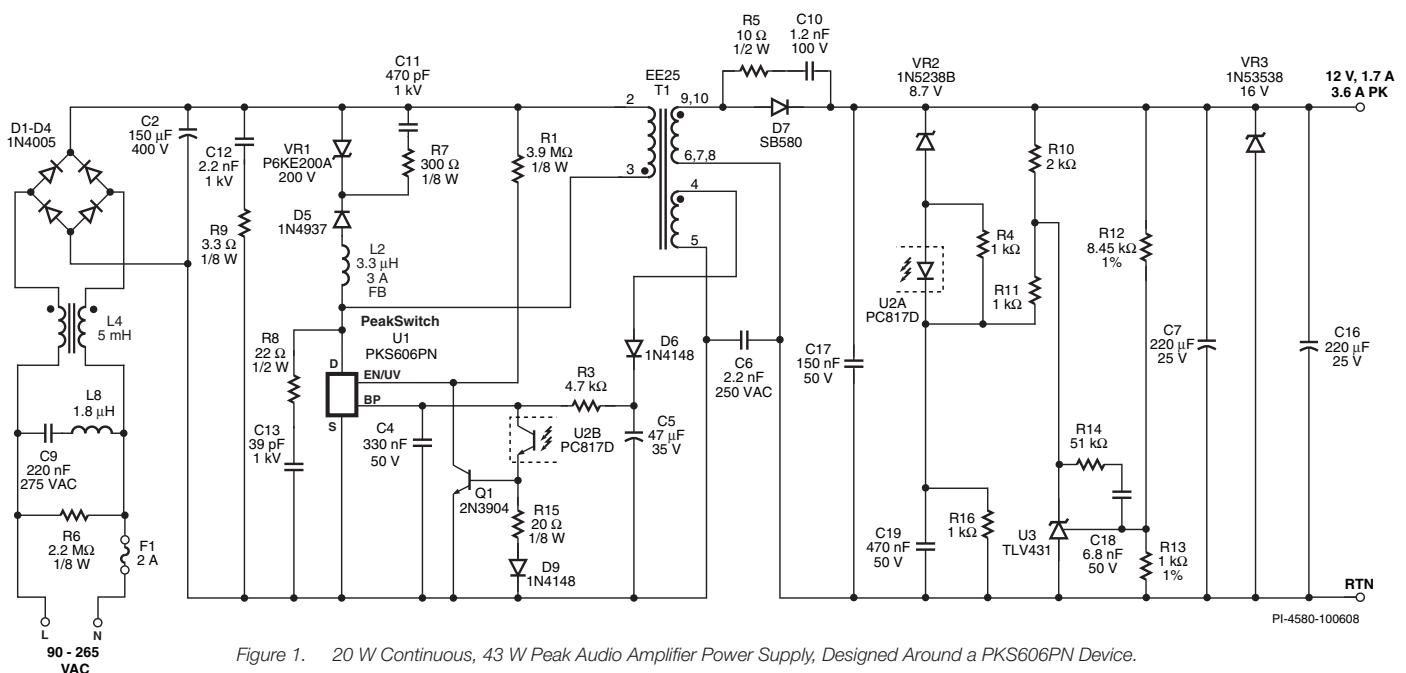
R5
10 Ω
1/2 W

C10
1.2 nF
100 V

C11
470 pF
1 kV

EE25
T1

2

9,10

VR2
1N5238B
8.7 V

VR3
1N53538
16 V

12 V, 1.7 A
3.6 A PK

D1-D4
1N4005

C2
150 µF
400 V

C12
2.2 nF
1 kV

VR1
P6KE200A
200 V

R7
300 Ω
1/8 W

R1
3.9 MΩ
1/8 W

3

6,7,8

D7
SB580

R10
2 kΩ

R9
3.3 Ω
1/8 W

D5
1N4937

L2
3.3 µH
3 A
FB

4

5

R4
1 kΩ

R12
8.45 kΩ
1%

L4
5 mH

PeakSwitch
U1
PKS606PN

U2A
PC817D

R11
1 kΩ

R8
22 Ω
1/2 W

D
EN/UV
BP
S

D6
1N4148

C6
2.2 nF
250 VAC

C17
150 nF
50 V

C7
220 µF
25 V

C16
220 µF
25 V

L8
1.8 µH

R3
4.7 kΩ

C13
39 pF
1 kV

C4
330 nF
50 V

U2B
PC817D

C5
47 µF
35 V

R14
51 kΩ

C9
220 nF
275 VAC

Q1
2N3904

R15
20 Ω
1/8 W

R6
2.2 MΩ
1/8 W

F1
2 A

D9
1N4148

C19
470 nF
50 V

R16
1 kΩ

U3
TLV431

C18
6.8 nF
50 V

R13
1 kΩ
1%

RTN

L
N
90 - 265
VAC

PI-4580-100608

Figure 1. 20 W Continuous, 43 W Peak Audio Amplifier Power Supply, Designed Around a PKS606PN Device.